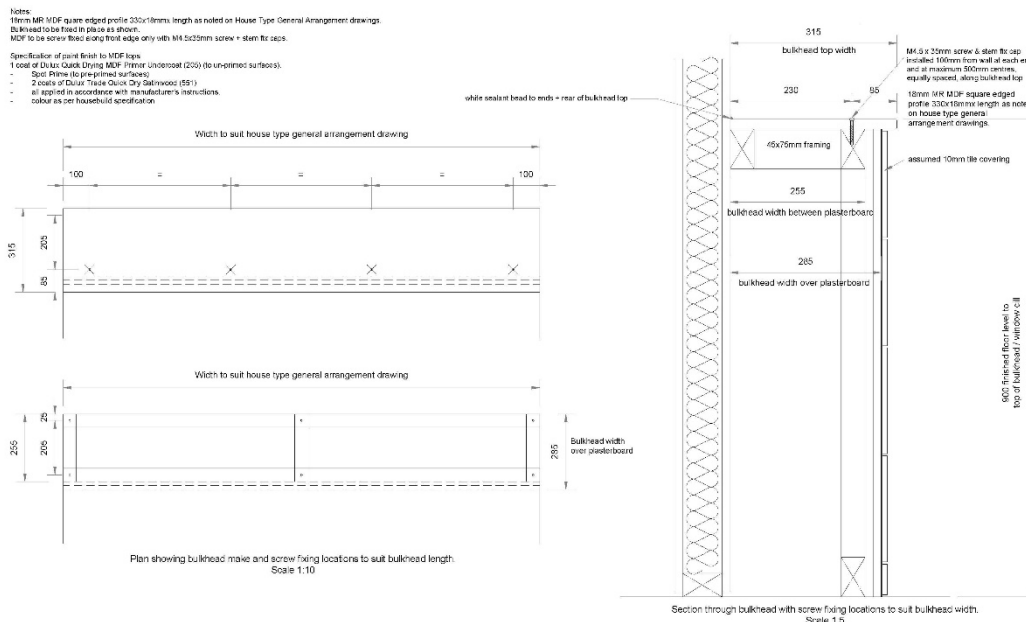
Notes:
18mm MR MDF quare edged profile 330x18mmx length as noted on House Type General Arrangement drawings.
Bulkhead to be fixed in place as shown.
MDF to be screw fixed along front edge only with M4.5x35mm screw + stem fix caps.

Specification of paint finish to MDF tops
1 coat of Dulux Quick Drying MDF Primer Undercoat (235) (to un-primed surfaces).
- Spot Prime (to pre-primed surfaces)
- 2 coats of Dulux Trade Quick Dry Satinwood (551)
- all applied in accordance with manufacturer's instructions.
- colour as per housebuild specification

Width to suit house type general arrangement drawing

100 = = = 100

315 205 85

Width to suit house type general arrangement drawing

255 25 205

285 Bulkhead width over plasterboard

Plan showing bulkhead make and screw fixing locations to suit bulkhead length.
Scale 1:10

315
bulkhead top width

M4.5 x 35mm screw & stem fix cap installed 100mm from wall at each en and at maximum 500mm centres, equally spaced, along bulkhead top

230 85

white sealant bead to ends + rear of bulkhead top

18mm MR MDF square edged profile 330x18mmx length as note on house type general arrangement drawings.

45x75mm framing

assumed 10mm tile covering

255
bulkhead width between plasterboar

285
bulkhead width over plasterboard

900 finished floor level to top of bulkhead / window cill

Section through bulkhead with screw fixing locations to suit bulkhead width.
Scale 1:5